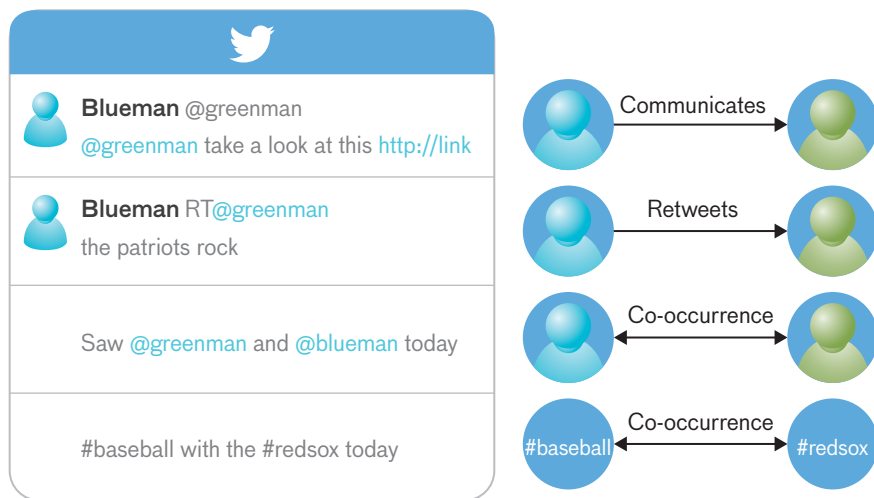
Blueman @greenman
@greenman take a look at this http://link

Blueman RT@greenman
the patriots rock

Saw @greenman and @blueman today

#baseball with the #redsox today

Communicates

Retweets

Co-occurrence

Co-occurrence

#baseball

#redsox